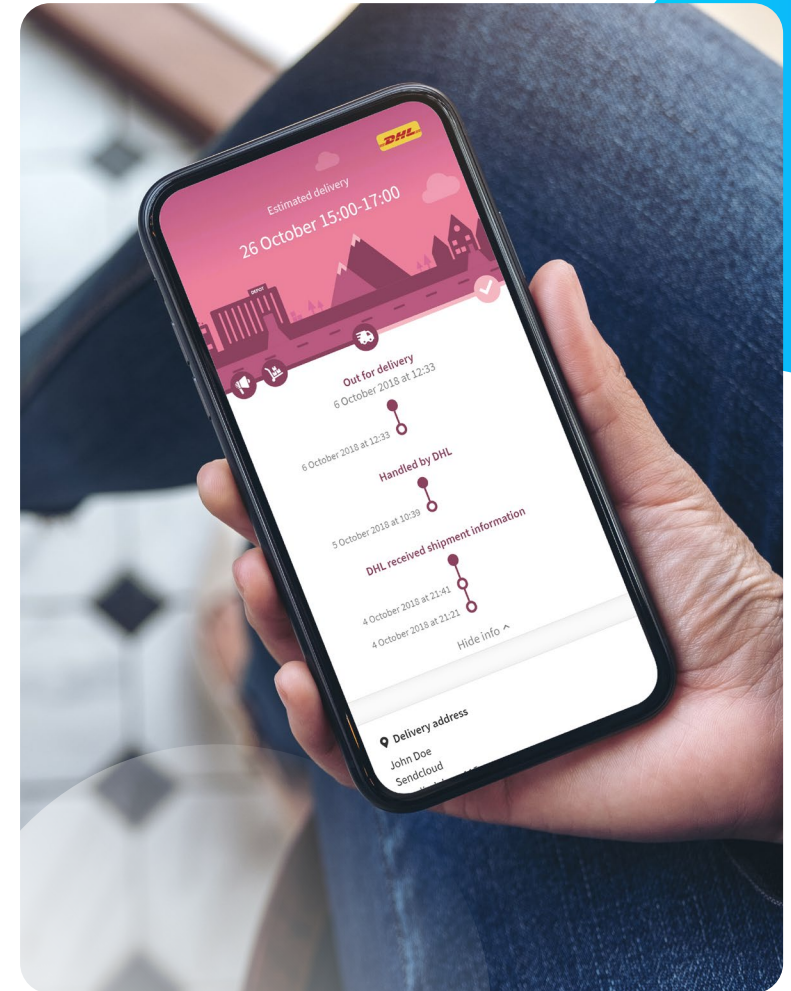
DHL

Estimated delivery

26 October 15:00-17:00

DEPOT

Out for delivery
6 October 2018 at 12:33

6 October 2018 at 12:33

Handled by DHL

5 October 2018 at 10:39

DHL received shipment information

4 October 2018 at 21:41

4 October 2018 at 21:21

Hide info ^

Delivery address

John Doe
Sendcloud